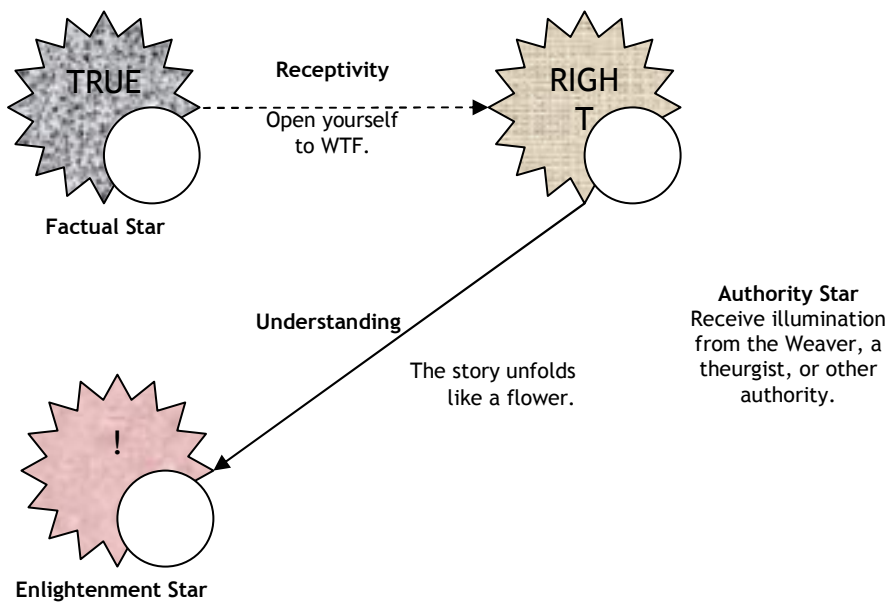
TRUE

Factual Star

Receptivity

Open yourself to WTF.

RIGH
T

Understanding

The story unfolds like a flower.

Authority Star
Receive illumination from the Weaver, a theurgist, or other authority.

!

Enlightenment Star